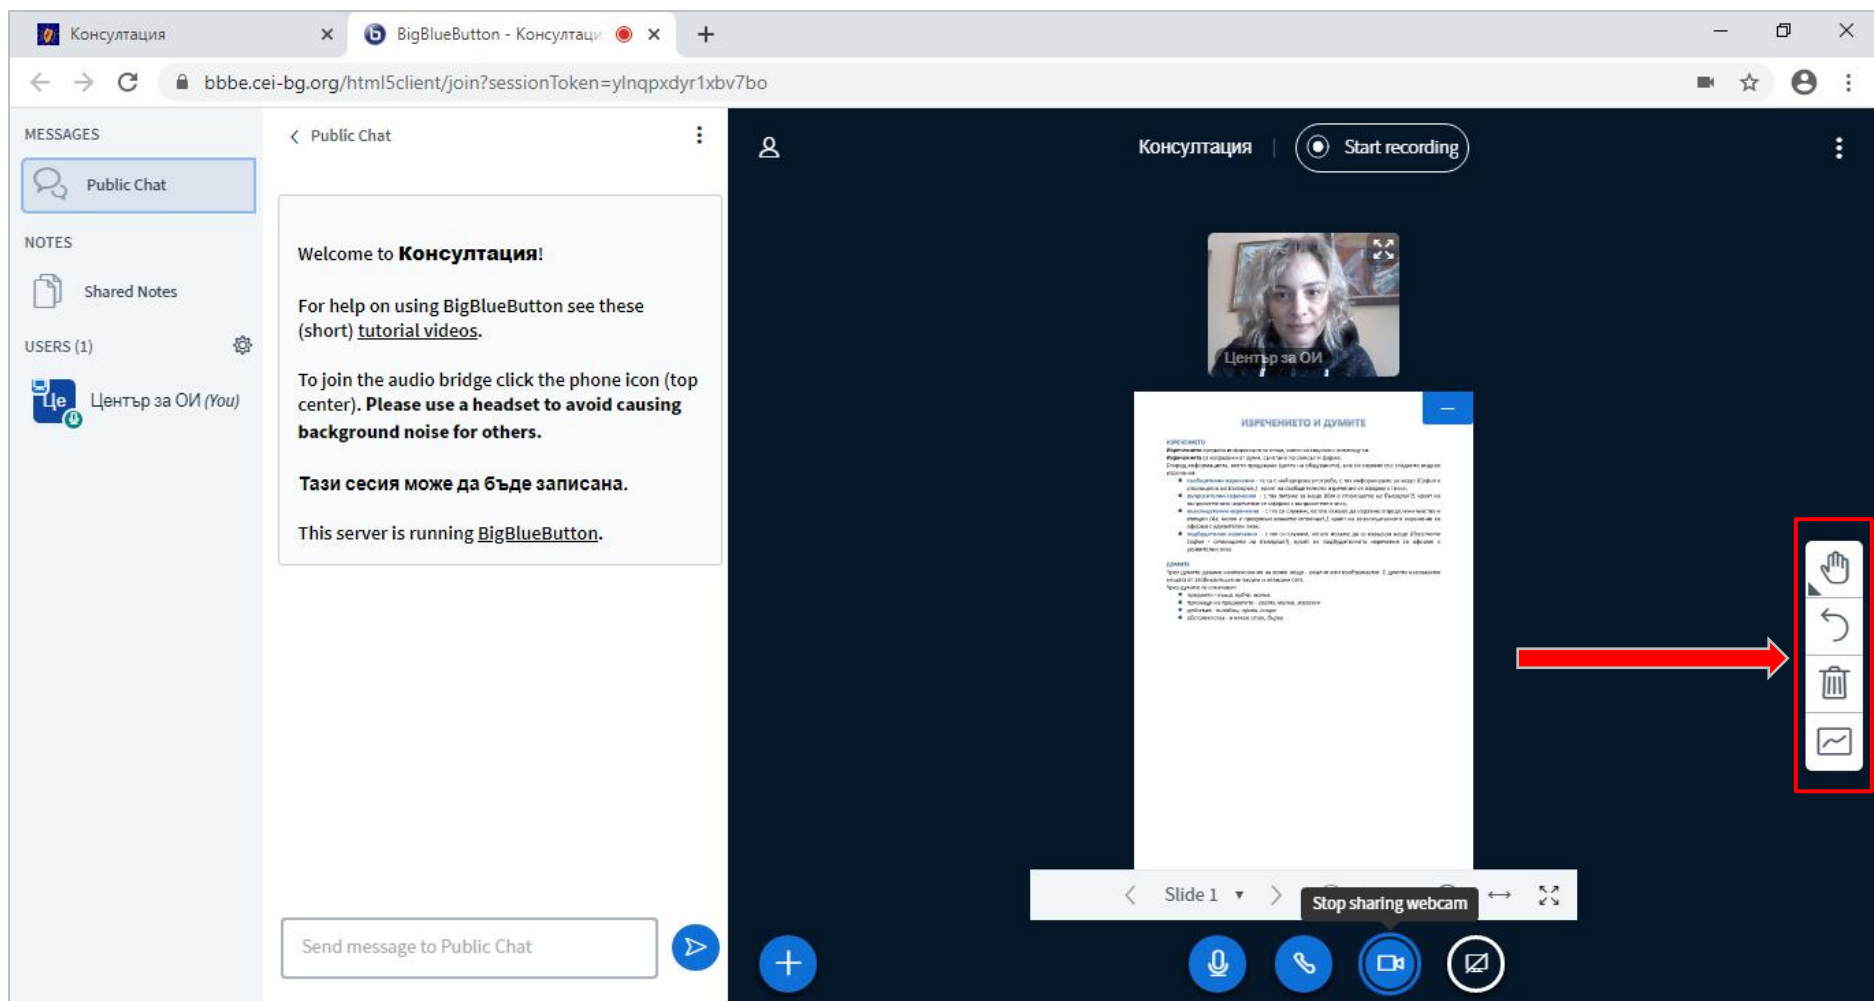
Консултация
BigBlueButton - Консултаци
bbbe.cei-bg.org/html5client/join?sessionToken=ylnqpxdyr1xbv7bo

MESSAGES
Public Chat
NOTES
Shared Notes
USERS (1)
Център за ОИ (You)

Public Chat

Welcome to **Консултация**!

For help on using BigBlueButton see these (short) tutorial videos.

To join the audio bridge click the phone icon (top center). **Please use a headset to avoid causing background noise for others.**

**Тази сесия може да бъде записана.**

This server is running BigBlueButton.

Send message to Public Chat

Консултация
Start recording

Център за ОИ

ИЗРЕЧЕНИЕТО И ДУМИТЕ

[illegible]

Slide 1
Stop sharing webcam